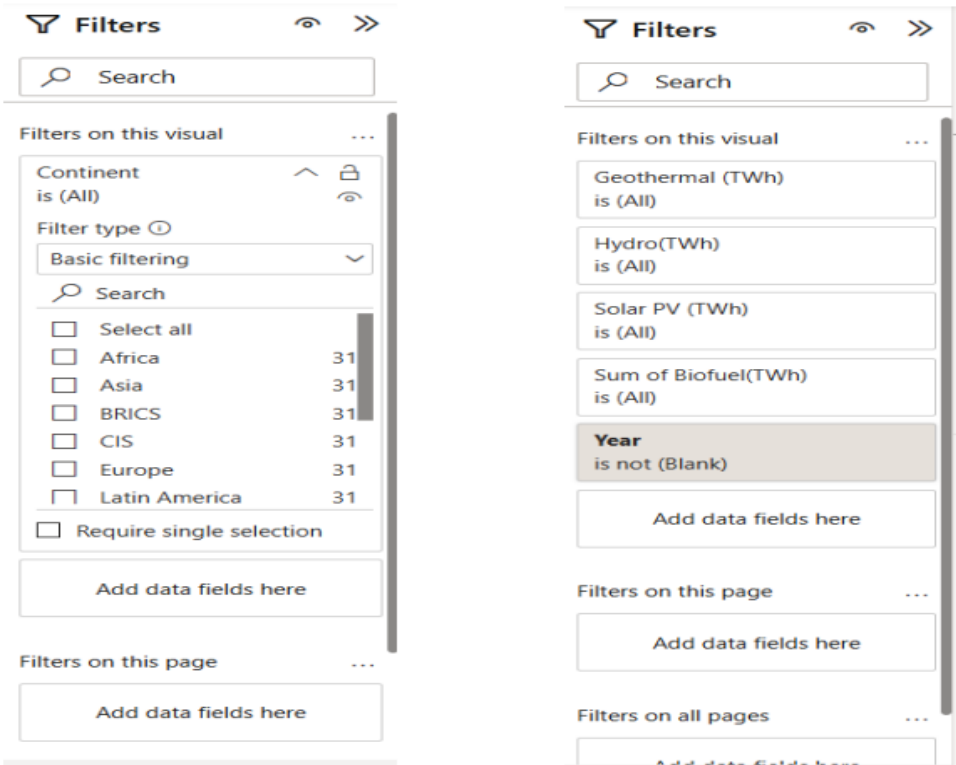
Filters

Search

Filters on this visual ...

Continent
is (All)

Filter type ⓘ

Basic filtering

Search

Select all
Africa 31
Asia 31
BRICS 31
CIS 31
Europe 31
Latin America 31

Require single selection

Add data fields here

Filters on this page ...

Add data fields here

Filters

Search

Filters on this visual ...

Geothermal (TWh)
is (All)

Hydro(TWh)
is (All)

Solar PV (TWh)
is (All)

Sum of Biofuel(TWh)
is (All)

Year
is not (Blank)

Add data fields here

Filters on this page ...

Add data fields here

Filters on all pages ...

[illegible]